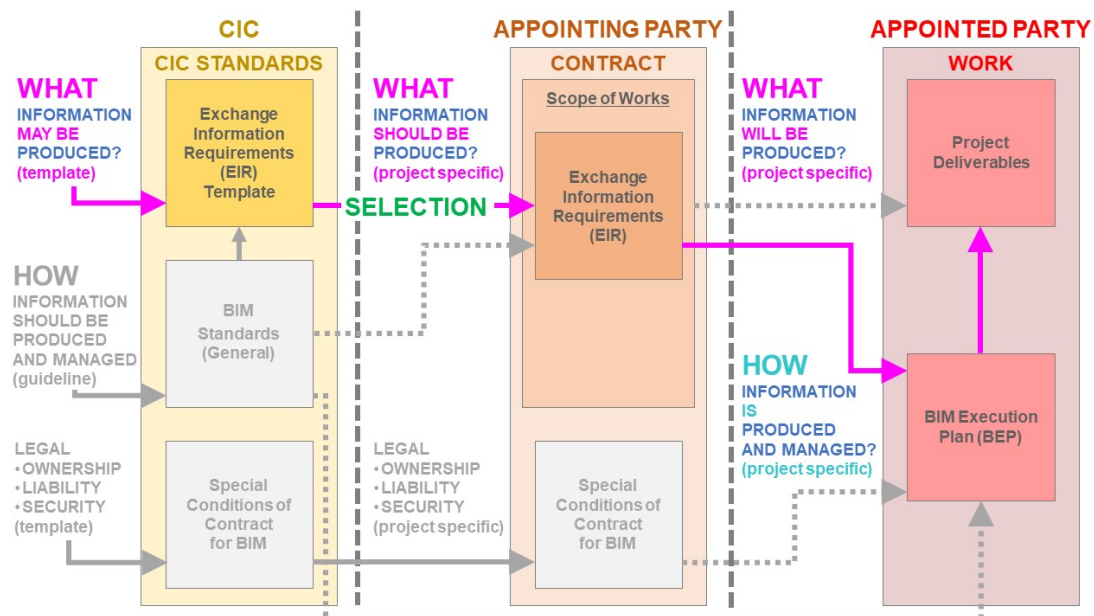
CIC

APPOINTING PARTY

APPOINTED PARTY

CIC STANDARDS

WHAT
INFORMATION MAY BE PRODUCED? (template)

Exchange Information Requirements (EIR) Template

HOW
INFORMATION SHOULD BE PRODUCED AND MANAGED (guideline)

BIM Standards (General)

LEGAL
•OWNERSHIP
•LIABILITY
•SECURITY
(template)

Special Conditions of Contract for BIM

SELECTION

WHAT
INFORMATION SHOULD BE PRODUCED? (project specific)

LEGAL
•OWNERSHIP
•LIABILITY
•SECURITY
(project specific)

CONTRACT

Scope of Works

Exchange Information Requirements (EIR)

Special Conditions of Contract for BIM

WHAT
INFORMATION WILL BE PRODUCED? (project specific)

HOW
INFORMATION IS PRODUCED AND MANAGED? (project specific)

WORK

Project Deliverables

BIM Execution Plan (BEP)